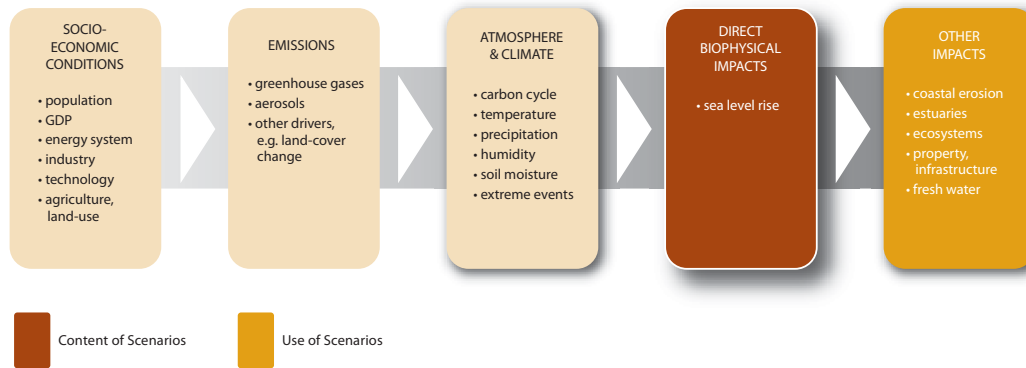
SOCIO-ECONOMIC CONDITIONS

• population
• GDP
• energy system
• industry
• technology
• agriculture, land-use

EMISSIONS

• greenhouse gases
• aerosols
• other drivers, e.g. land-cover change

ATMOSPHERE & CLIMATE

• carbon cycle
• temperature
• precipitation
• humidity
• soil moisture
• extreme events

DIRECT BIOPHYSICAL IMPACTS

• sea level rise

OTHER IMPACTS

• coastal erosion
• estuaries
• ecosystems
• property, infrastructure
• fresh water

Content of Scenarios

Use of Scenarios